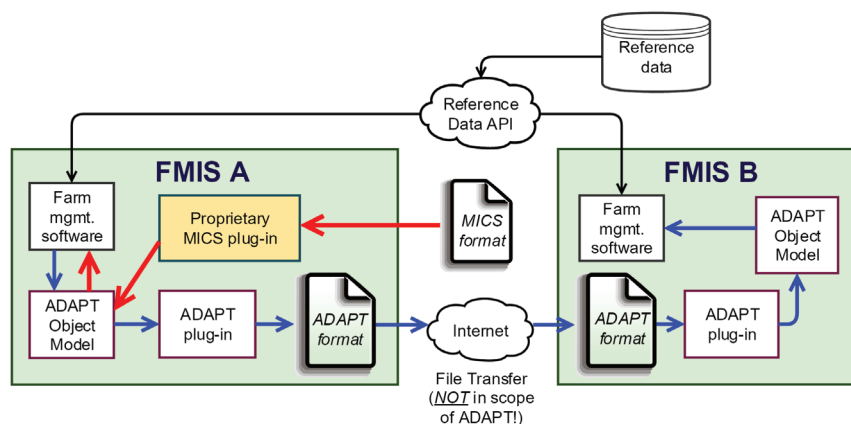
Reference data

Reference Data API

FMIS A

Farm mgmt. software

Proprietary MICS plug-in

MICS format

ADAPT Object Model

ADAPT plug-in

ADAPT format

Internet

File Transfer (NOT in scope of ADAPT!)

FMIS B

Farm mgmt. software

ADAPT Object Model

ADAPT format

ADAPT plug-in